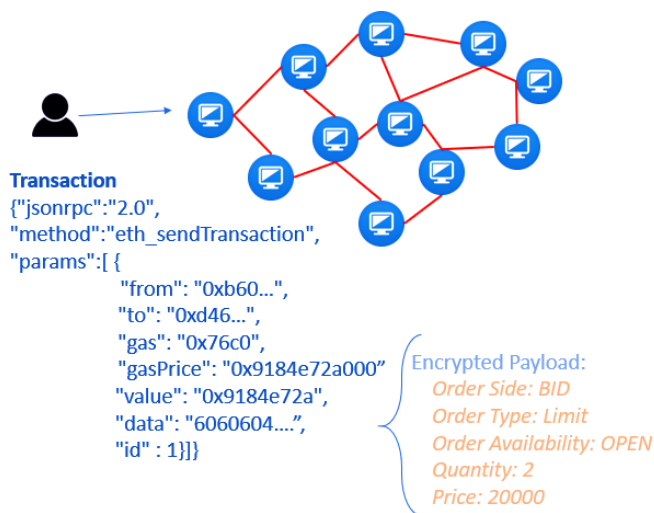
Transaction
{"jsonrpc":"2.0",
"method":"eth_sendTransaction",
"params":[ {
"from": "0xb60…",
"to": "0xd46…",
"gas": "0x76c0",
"gasPrice": "0x9184e72a000"
"value": "0x9184e72a",
"data": "6060604….",
"id" : 1}]}

Encrypted Payload:
Order Side: BID
Order Type: Limit
Order Availability: OPEN
Quantity: 2
Price: 20000